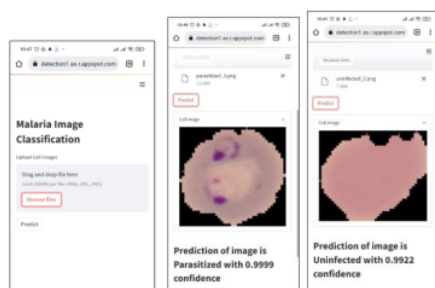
detection1.as.r.appspot.com

Malaria Image Classification

Upload Cell Images

Drag and drop file here

Limit 200MB per file • PNG, JPG, JPEG

Browse files

Predict

detection1.as.r.appspot.com

parasitized_3.png

Predict

Cell image

Prediction of image is Parasitized with 0.9999 confidence

detection1.as.r.appspot.com

Browse files

uninfected_2.png

Predict

Cell image

Prediction of image is Uninfected with 0.9922 confidence